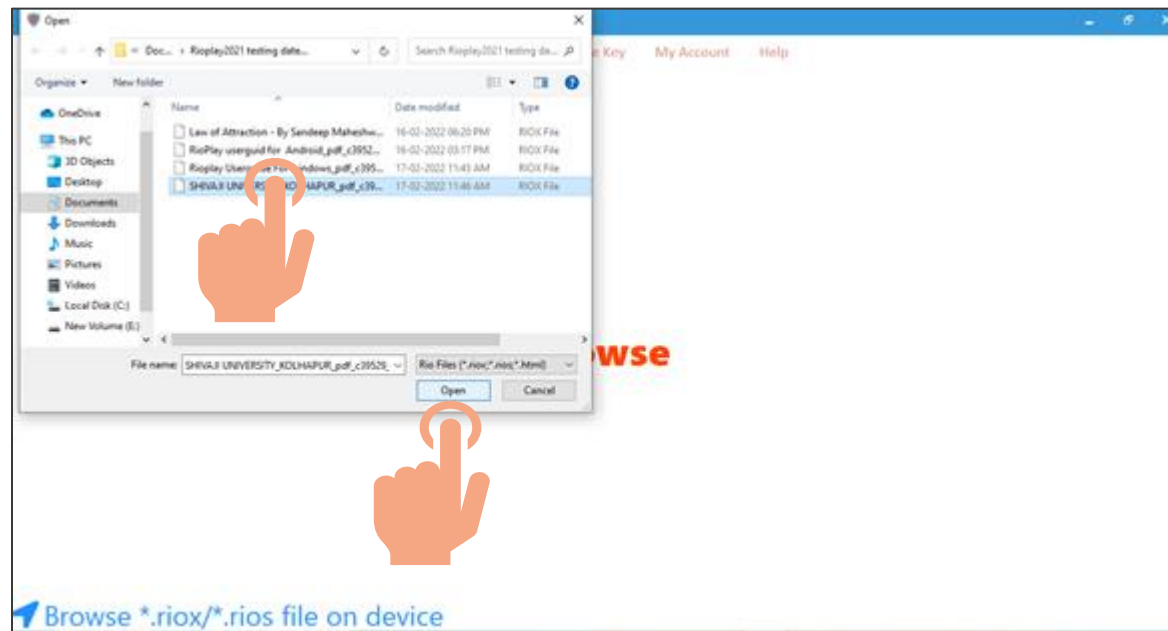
Open

« Doc... › Rioplay2021 testing date... Search Rioplay2021 testing da...

Organize ▾ New folder

OneDrive
This PC
3D Objects
Desktop
Documents
Downloads
Music
Pictures
Videos
Local Disk (C:)
New Volume (E:)

| Name | Date modified | Type |
|---|---|---|
| Law of Attraction - By Sandeep Maheshw... | 16-02-2022 06:20 PM | RIOX File |
| RioPlay userguid for Android_pdf_c3952... | 16-02-2022 03:17 PM | RIOX File |
| Rioplay User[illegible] Windows_pdf_c395... | 17-02-2022 11:43 AM | RIOX File |
| SHIVAJI UNI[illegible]KO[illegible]HAPUR_pdf_c39... | 17-02-2022 11:46 AM | RIOX File |

File name: SHIVAJI UNIVERSITY_KOLHAPUR_pdf_c39526_
Rio Files (*.riox;*.rios;*.html)
Open
Cancel

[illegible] Key My Account Help

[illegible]wse

Browse *.riox/*.rios file on device